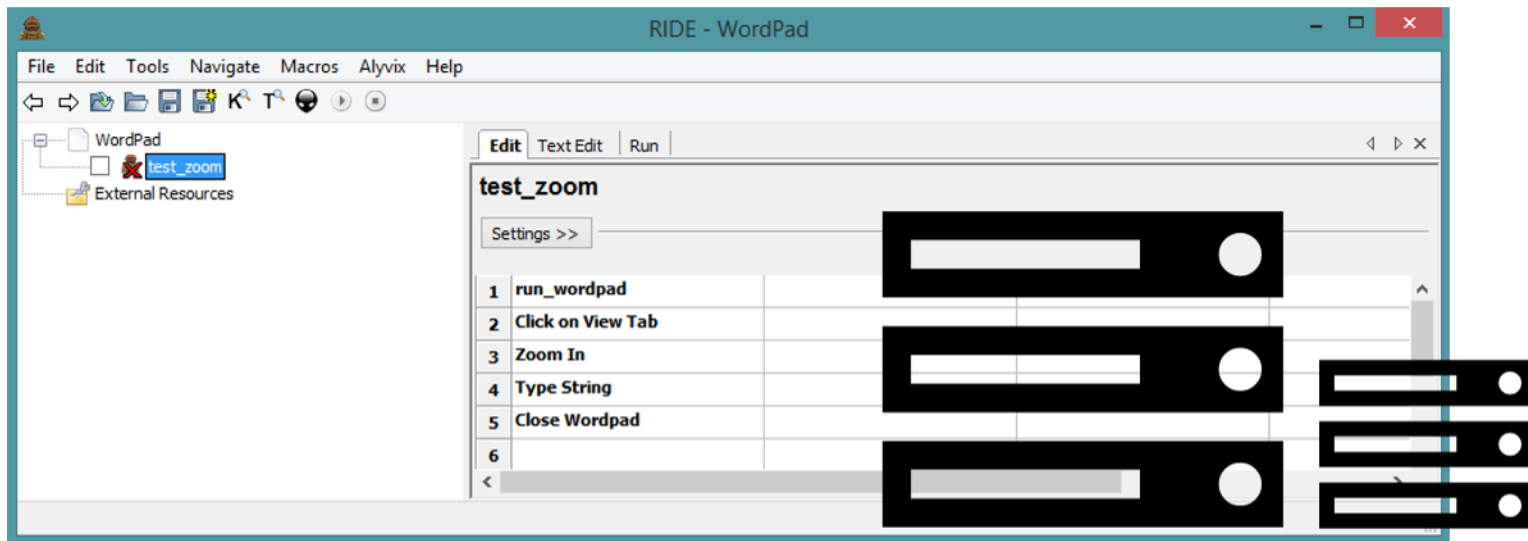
RIDE - WordPad

File Edit Tools Navigate Macros Alyvix Help

WordPad
test_zoom
External Resources

Edit | Text Edit | Run

test_zoom

Settings >>

| 1 | run_wordpad |
|---|---|
| 2 | Click on View Tab |
| 3 | Zoom In |
| 4 | Type String |
| 5 | Close Wordpad |
| 6 | |